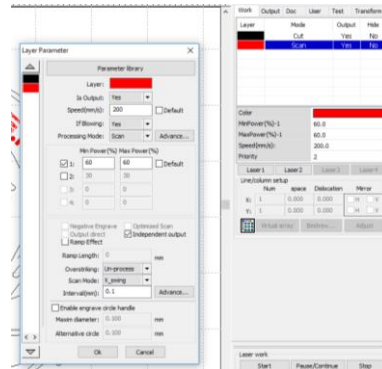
Layer Parameter

Parameter library

Layer:

Is Output: Yes

Default

Speed(mm/s): 200

If Blowing: Yes

Processing Mode: Scan

Advance...

Min Power(%) Max Power(%)

1: 60 60

Default

2: 30 30

3: 0 0

4: 0 0

Negative Engrave

Optimized Scan

Output direct

Independent output

Ramp Effect

Ramp Length: 0 mm

Overstriking: Un-process

Scan Mode: X_swing

Interval(mm): 0.1

Advance...

Enable engrave circle handle

Maxim diameter: 0.000 mm

Alternative circle 0.100 mm

Ok

Cancel

Work Output Doc User Test Transform

| Layer | Mode | Output | Hide |
|---|---|---|---|
| | Cut | Yes | No |
| | Scan | Yes | No |

Color

MinPower(%)-1 60.0

MaxPower(%)-1 60.0

Speed(mm/s) 200.0

Priority 2

Laser 1 Laser 2 Laser 3 Laser 4

Line/column setup

Num space Dislocation Mirror

X: 1 0.000 0.000 H V

Y: 1 0.000 0.000 H V

Virtual array Breakaw... Adjust

Laser work

Start Pause/Continue Stop